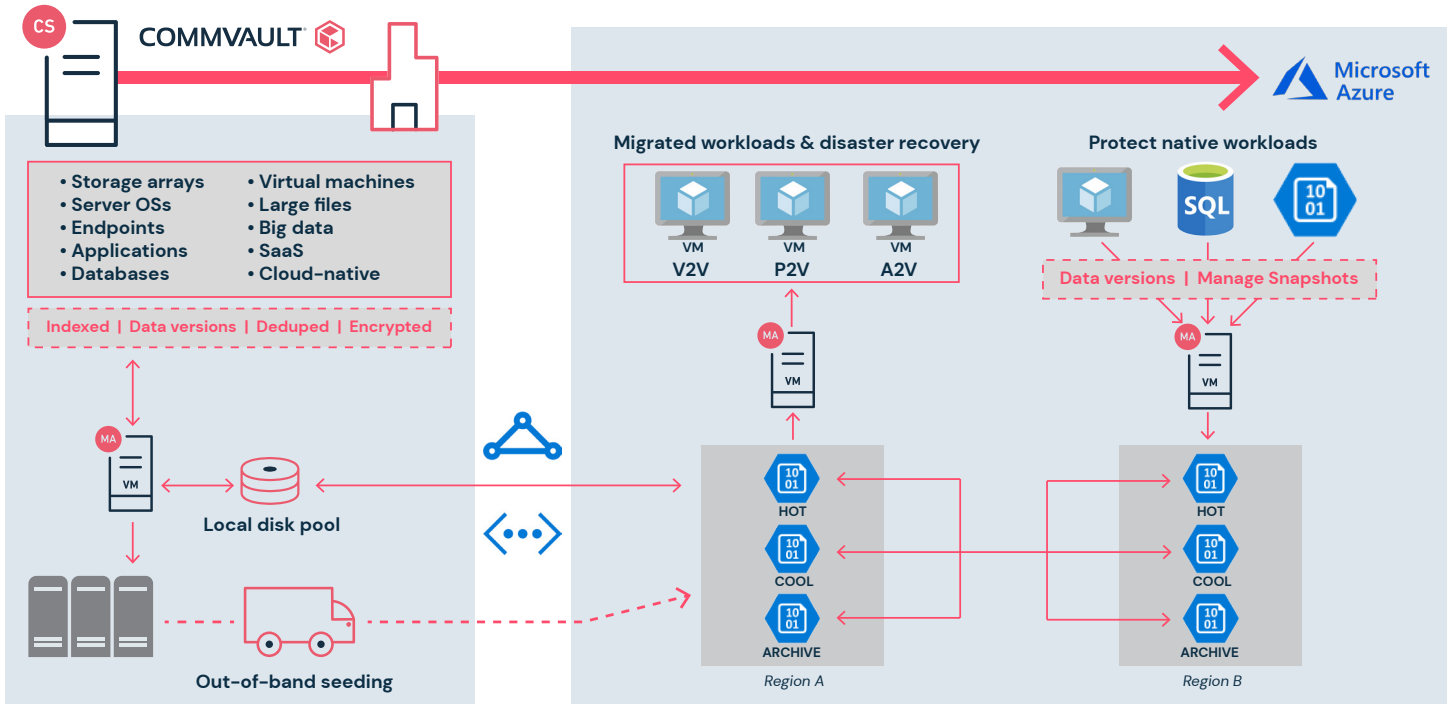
CS

COMMVAULT

Microsoft Azure

• Storage arrays
• Server OSs
• Endpoints
• Applications
• Databases

• Virtual machines
• Large files
• Big data
• SaaS
• Cloud-native

Indexed | Data versions | Deduped | Encrypted

MA
VM

Local disk pool

Out-of-band seeding

Migrated workloads & disaster recovery

VM
V2V

VM
P2V

VM
A2V

MA
VM

10
01
HOT

10
01
COOL

10
01
ARCHIVE

Region A

Protect native workloads

SQL

10
01

Data versions | Manage Snapshots

MA
VM

10
01
HOT

10
01
COOL

10
01
ARCHIVE

Region B